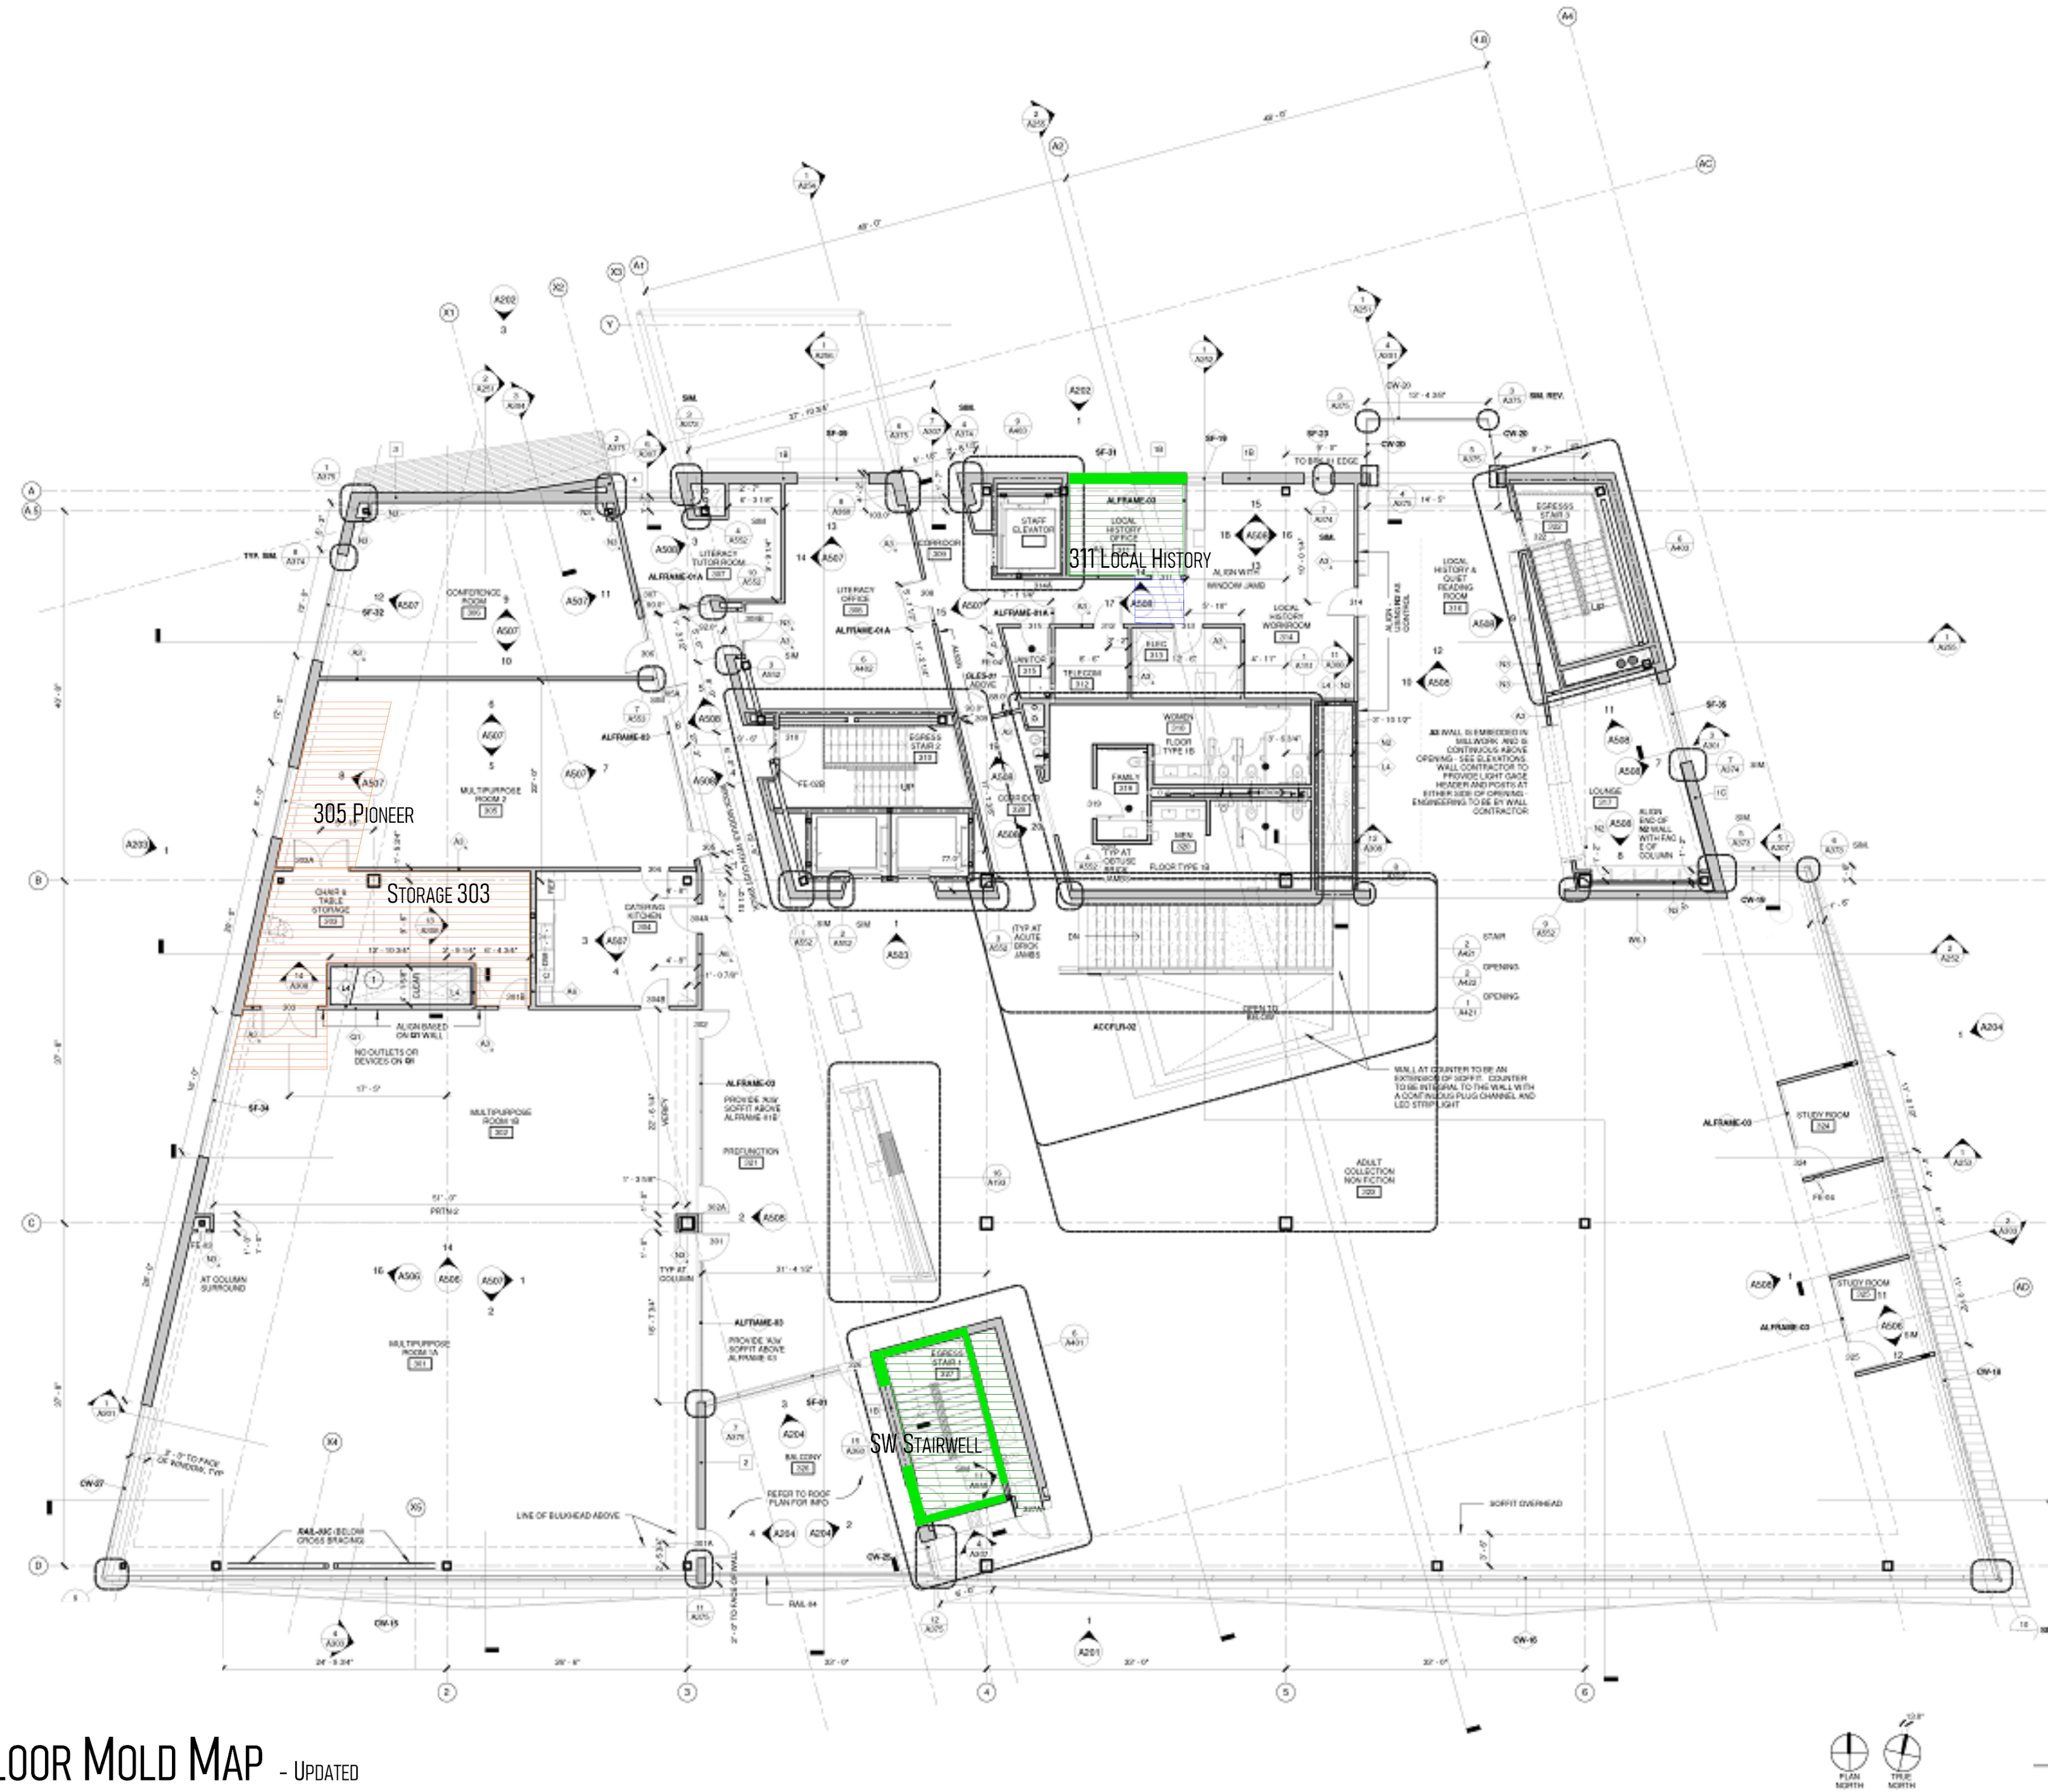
311 Local History

305 Pioneer

Storage 303

SW Stairwell

LOCAL HISTORY OFFICE

STAFF ELEVATOR

LITERACY TUTOR ROOM 307

CONFERENCE ROOM 306

LITERACY OFFICE 308

CORRIDOR 309

LOCAL HISTORY WORKROOM 314

LOCAL HISTORY & QUIET READING ROOM 316

EGRESS STAIR 3 322

JANITOR 315

TELECOM 312

ELEC 313

EGRESS STAIR 2 318

MULTIPURPOSE ROOM 2 305

WOMEN 318

FAMILY 319

MEN 320

CORRIDOR 320

CHAIR & TABLE STORAGE 303

CATERING KITCHEN 304

LOUNGE 323

MULTIPURPOSE ROOM 1B 302

PREFUNCTION 321

ADULT COLLECTION NON FICTION 322

STUDY ROOM 324

STUDY ROOM 325

MULTIPURPOSE ROOM 1A 301

EGRESS STAIR 1 327

BALCONY 326

REFER TO ROOF PLAN FOR INFO

LINE OF BULKHEAD ABOVE

SOFFIT OVERHEAD

OPEN TO BELOW

ACCFLR-02

ALFRAME-03

ALFRAME-01A

ALFRAME-01B

NO OUTLETS OR DEVICES ON Q1

ALIGN BASED ON Q1 WALL

AT COLUMN SURROUND

TYP AT COLUMN

PRTN-2

WALL AT COUNTER TO BE AN EXTENSION OF SOFFIT. COUNTER TO BE INTEGRAL TO THE WALL WITH A CONTINUOUS PLUG CHANNEL AND LED STRIP LIGHT

STAIR

OPENING

OPENING

LOOR MOLD MAP - UPDATED

PLAN NORTH

TRUE NORTH